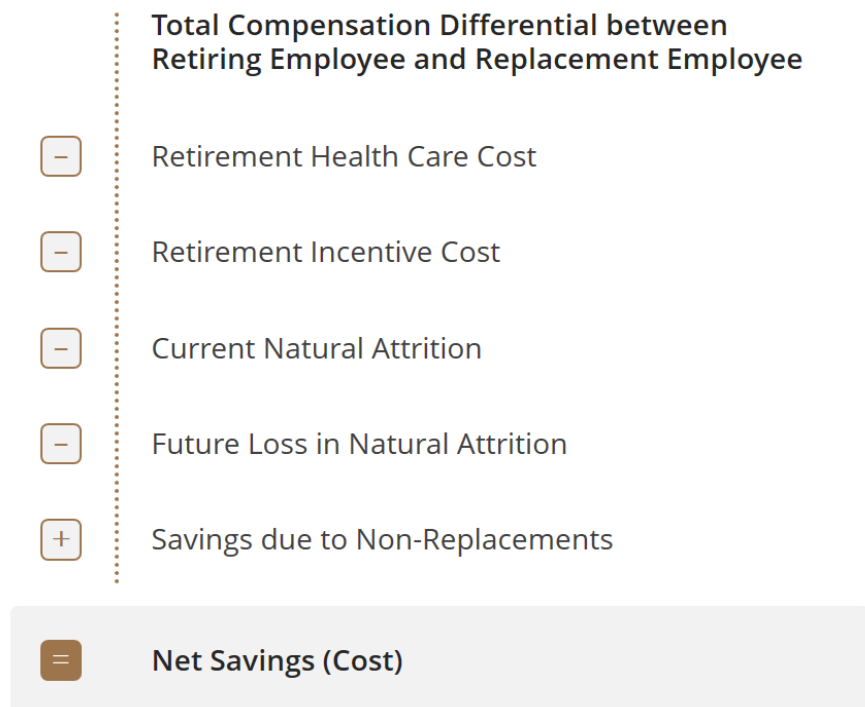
Total Compensation Differential between Retiring Employee and Replacement Employee

− Retirement Health Care Cost

− Retirement Incentive Cost

− Current Natural Attrition

− Future Loss in Natural Attrition

+ Savings due to Non-Replacements

= Net Savings (Cost)